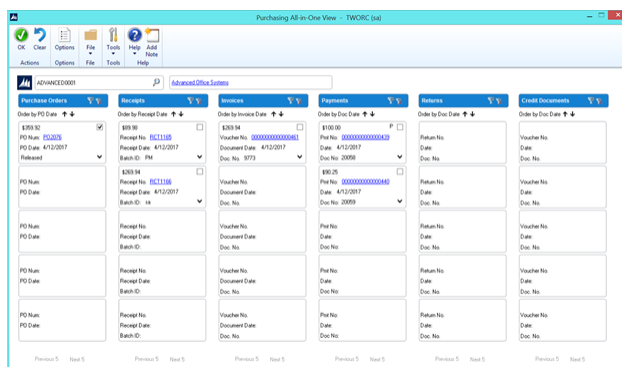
Purchasing All-in-One View - TWORC (sa)

OK Clear Options File Tools Help Add Note
Actions Options File Tools Help

ADVANCED0001
Advanced Office Systems

Purchase Orders
Order by PO Date
$359.92
PO Num: PO2076
PO Date: 4/12/2017
Released

PO Num:
PO Date:

PO Num:
PO Date:

PO Num:
PO Date:

PO Num:
PO Date:

Previous 5 Next 5

Receipts
Order by Receipt Date
$89.90
Receipt No. RCT1165
Receipt Date: 4/12/2017
Batch ID: PM

$269.94
Receipt No. RCT1166
Receipt Date: 4/12/2017
Batch ID: nk

Receipt No.
Receipt Date:
Batch ID:

Receipt No.
Receipt Date:
Batch ID:

Receipt No.
Receipt Date:
Batch ID:

Previous 5 Next 5

Invoices
Order by Invoice Date
$269.94
Voucher No. 00000000000000461
Document Date: 4/12/2017
Doc. No. 9773

Voucher No.
Document Date:
Doc. No.

Voucher No.
Document Date:
Doc. No.

Voucher No.
Document Date:
Doc. No.

Voucher No.
Document Date:
Doc. No.

Previous 5 Next 5

Payments
Order by Doc Date
$100.00 P
Pmt No. 00000000000000439
Date: 4/12/2017
Doc. No. 20058

$90.25
Pmt No. 00000000000000440
Date: 4/12/2017
Doc. No. 20059

Pmt No.
Date:
Doc. No.

Pmt No.
Date:
Doc. No.

Pmt No.
Date:
Doc. No.

Previous 5 Next 5

Returns
Order by Doc Date
Return No.
Date:
Doc. No.

Return No.
Date:
Doc. No.

Return No.
Date:
Doc. No.

Return No.
Date:
Doc. No.

Return No.
Date:
Doc. No.

Previous 5 Next 5

Credit Documents
Order by Doc Date
Voucher No.
Date:
Doc. No.

Voucher No.
Date:
Doc. No.

Voucher No.
Date:
Doc. No.

Voucher No.
Date:
Doc. No.

Voucher No.
Date:
Doc. No.

Previous 5 Next 5